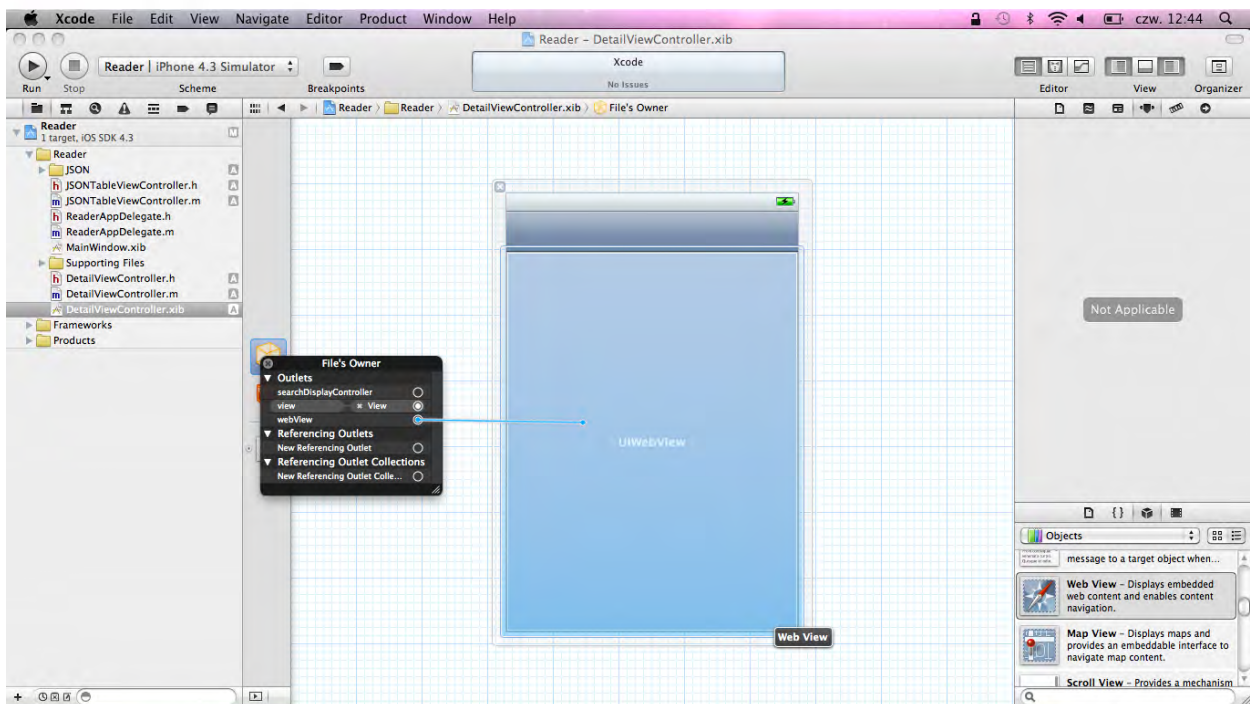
Xcode File Edit View Navigate Editor Product Window Help

czw. 12:44

Reader – DetailViewController.xib

Run Stop

Reader | iPhone 4.3 Simulator

Scheme

Breakpoints

Xcode
No Issues

Editor View Organizer

Reader 1 target, iOS SDK 4.3

Reader
JSON
JSONTableViewController.h
JSONTableViewController.m
ReaderAppDelegate.h
ReaderAppDelegate.m
MainWindow.xib
Supporting Files
DetailViewController.h
DetailViewController.m
DetailViewController.xib
Frameworks
Products

Reader > Reader > DetailViewController.xib > File's Owner

File's Owner
▼ Outlets
searchDisplayController
view × View
webView
▼ Referencing Outlets
New Referencing Outlet
▼ Referencing Outlet Collections
New Referencing Outlet Colle...

UIWebView

Web View

Not Applicable

Objects

message to a target object when...

Web View – Displays embedded web content and enables content navigation.

Map View – Displays maps and provides an embeddable interface to navigate map content.

Scroll View – Provides a mechanism